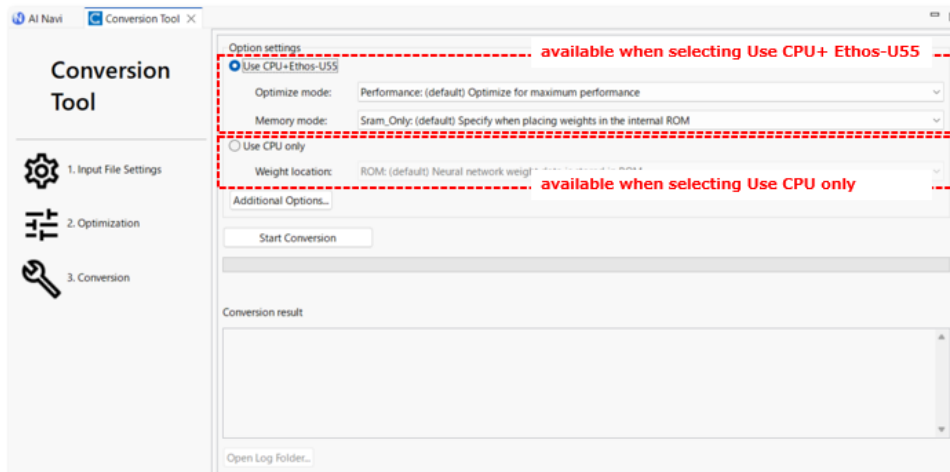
AI Navi

Conversion Tool

Conversion Tool

1. Input File Settings

2. Optimization

3. Conversion

Option settings

available when selecting Use CPU+ Ethos-U55

Use CPU+Ethos-U55

Optimize mode: Performance: (default) Optimize for maximum performance

Memory mode: Sram_Only: (default) Specify when placing weights in the internal ROM

Use CPU only

Weight location: ROM: (default) Neural network weigh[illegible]

available when selecting Use CPU only

Additional Options...

Start Conversion

Conversion result

Open Log Folder...